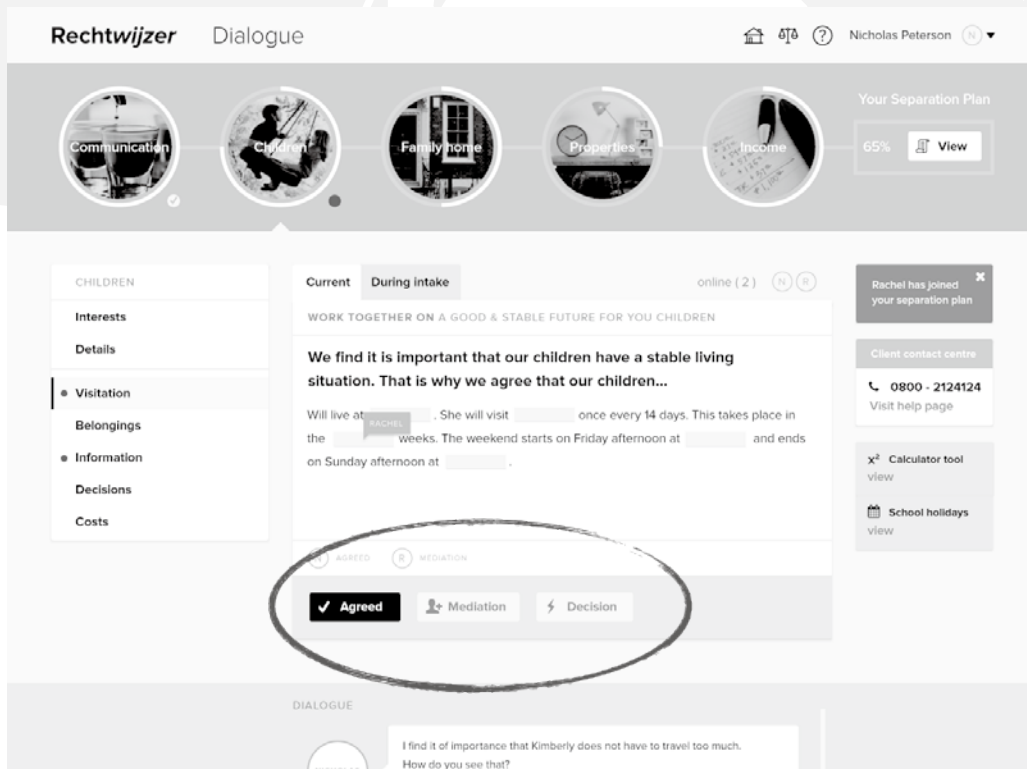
Rechtwijzer Dialogue

Nicholas Peterson N

Communication

Children

Family home

Properties

Income

Your Separation Plan

65% View

CHILDREN

Interests

Details

Visitation

Belongings

Information

Decisions

Costs

Current During intake

online (2) N R

WORK TOGETHER ON A GOOD & STABLE FUTURE FOR YOU CHILDREN

We find it is important that our children have a stable living situation. That is why we agree that our children...

Will live at RACHEL . She will visit once every 14 days. This takes place in the weeks. The weekend starts on Friday afternoon at and ends on Sunday afternoon at .

N AGREED R MEDIATION

✓ Agreed

Mediation

Decision

Rachel has joined your separation plan

Client contact centre

0800 - 2124124

Visit help page

$x^2$ Calculator tool

view

School holidays

view

DIALOGUE

I find it of importance that Kimberly does not have to travel too much. How do you see that?